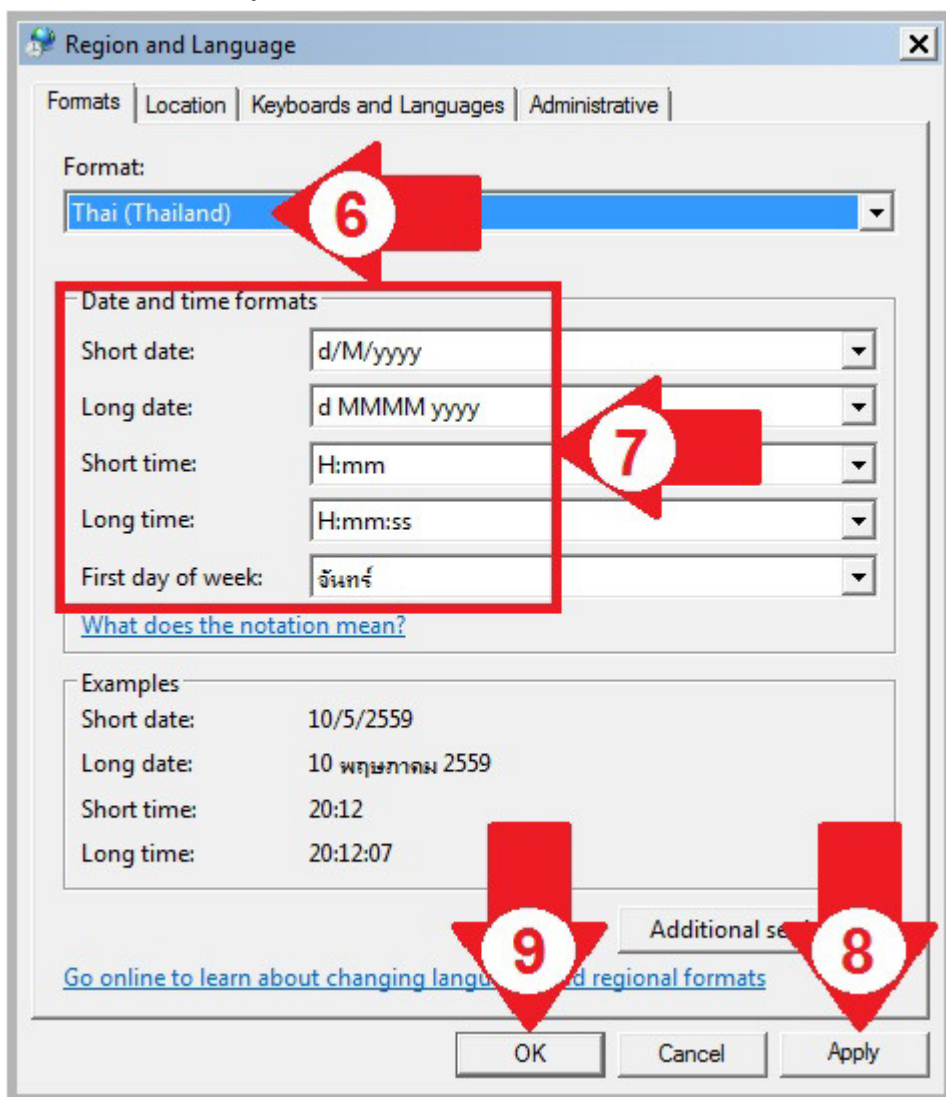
Region and Language

Formats | Location | Keyboards and Languages | Administrative

Format:
Thai (Thailand)

6

Date and time formats
Short date: d/M/yyyy
Long date: d MMMM yyyy
Short time: H:mm
Long time: H:mm:ss
First day of week: จันทร์

7

What does the notation mean?

Examples
Short date: 10/5/2559
Long date: 10 พฤษภาคม 2559
Short time: 20:12
Long time: 20:12:07

Additional se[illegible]

Go online to learn about changing langu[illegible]d regional formats

9
8

OK
Cancel
Apply